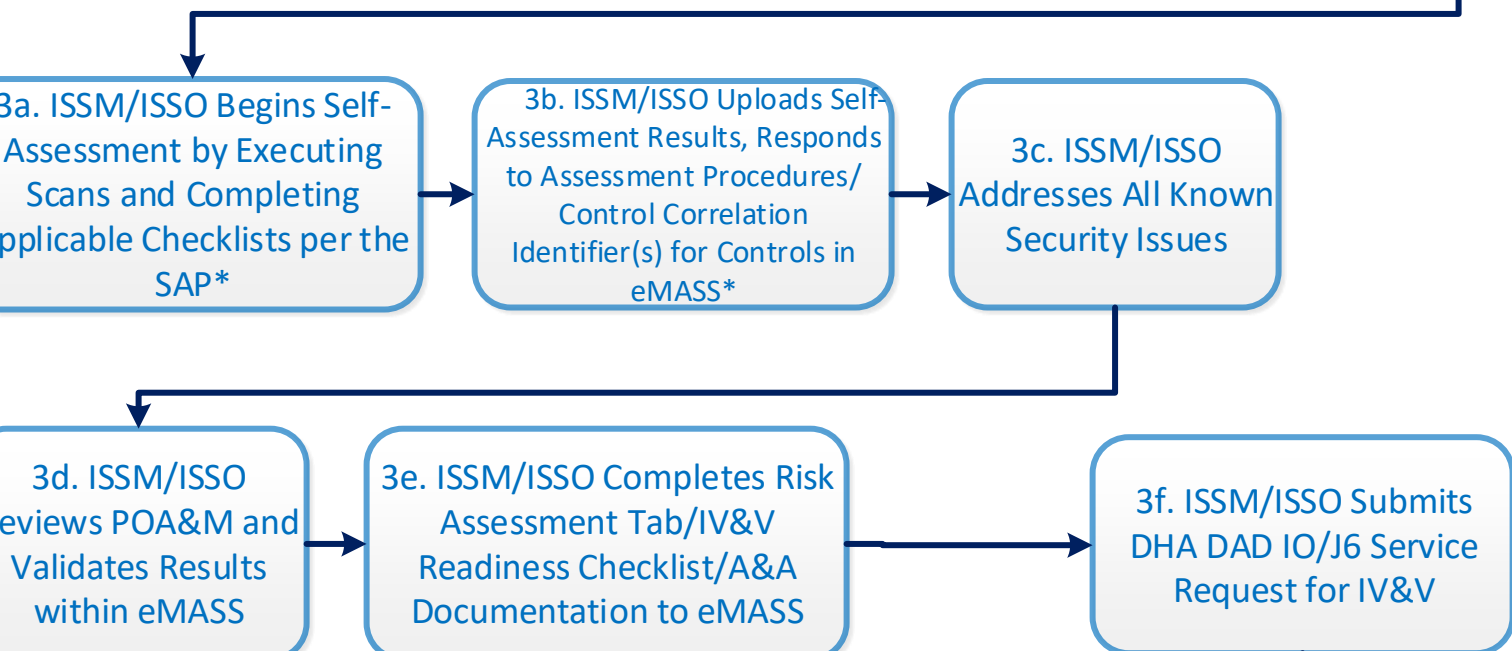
3a. ISSM/ISSO Begins Self-Assessment by Executing Scans and Completing pplicable Checklists per the SAP*

3b. ISSM/ISSO Uploads Self-Assessment Results, Responds to Assessment Procedures/ Control Correlation Identifier(s) for Controls in eMASS*

3c. ISSM/ISSO Addresses All Known Security Issues

3d. ISSM/ISSO eviews POA&M and Validates Results within eMASS

3e. ISSM/ISSO Completes Risk Assessment Tab/IV&V Readiness Checklist/A&A Documentation to eMASS

3f. ISSM/ISSO Submits DHA DAD IO/J6 Service Request for IV&V